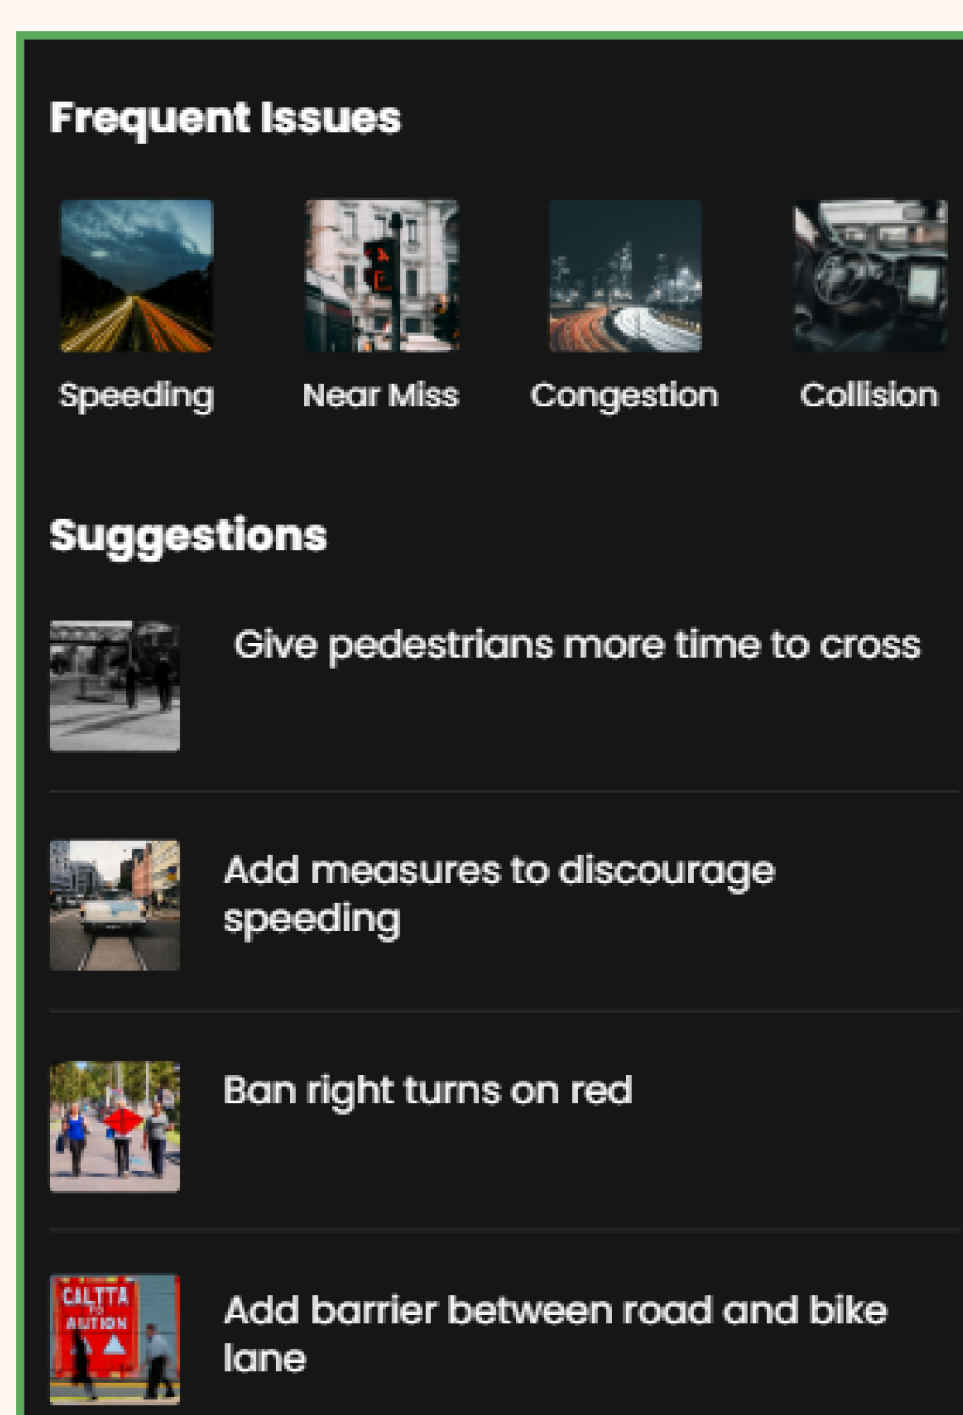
Frequent Issues

Speeding

Near Miss

Congestion

Collision

Suggestions

Give pedestrians more time to cross

Add measures to discourage speeding

Ban right turns on red

CALTTA
AUTION

Add barrier between road and bike lane